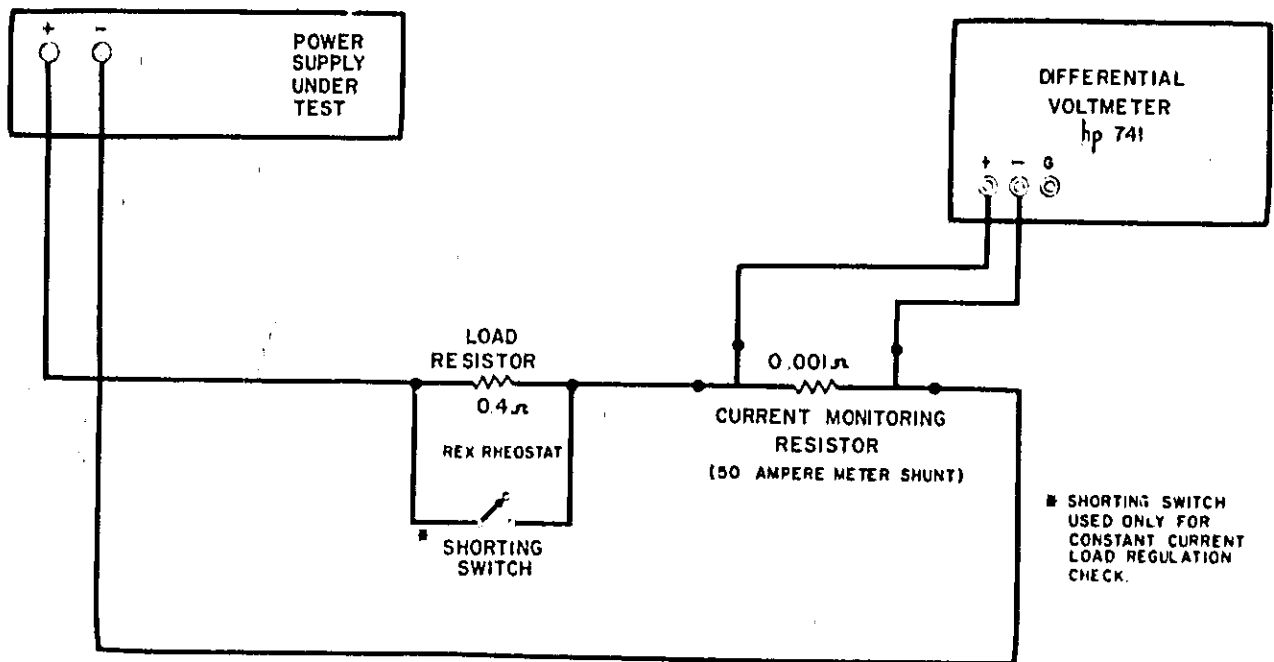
+ −

POWER SUPPLY UNDER TEST

DIFFERENTIAL VOLTMETER hp 741

+ − G

LOAD RESISTOR

0.4Ω

REX RHEOSTAT

* SHORTING SWITCH

0.001Ω

CURRENT MONITORING RESISTOR

(50 AMPERE METER SHUNT)

* SHORTING SWITCH USED ONLY FOR CONSTANT CURRENT LOAD REGULATION CHECK.